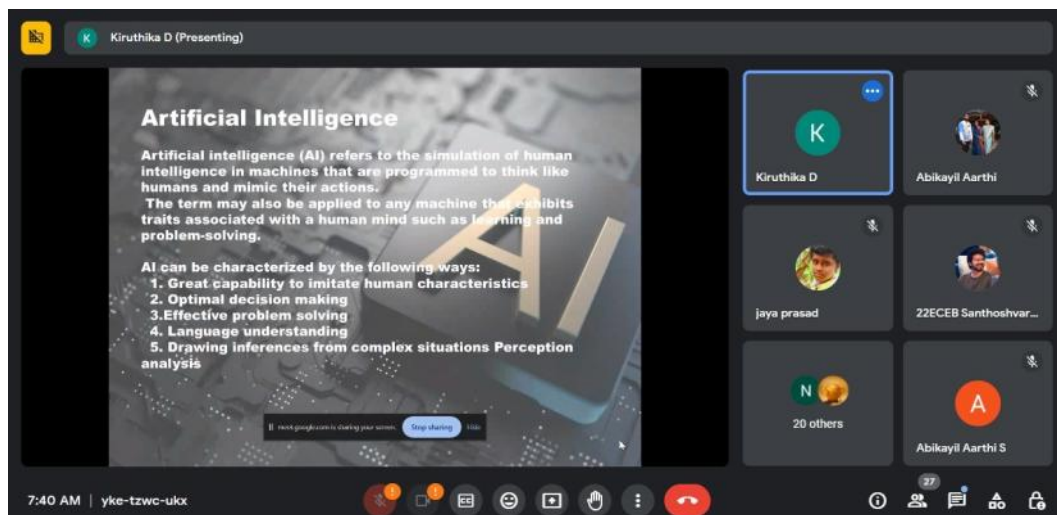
K Kiruthika D (Presenting)

Artificial Intelligence

Artificial intelligence (AI) refers to the simulation of human intelligence in machines that are programmed to think like humans and mimic their actions.
The term may also be applied to any machine that exhibits traits associated with a human mind such as learning and problem-solving.

AI can be characterized by the following ways:
1. Great capability to imitate human characteristics
2. Optimal decision making
3.Effective problem solving
4. Language understanding
5. Drawing inferences from complex situations Perception analysis

AI

meet.google.com is sharing your screen. Stop sharing Hide

K
Kiruthika D

Abikayil Aarthi

jaya prasad

22ECEB Santhoshvar...

N
20 others

A
Abikayil Aarthi S

7:40 AM | yke-tzwc-ukx

27